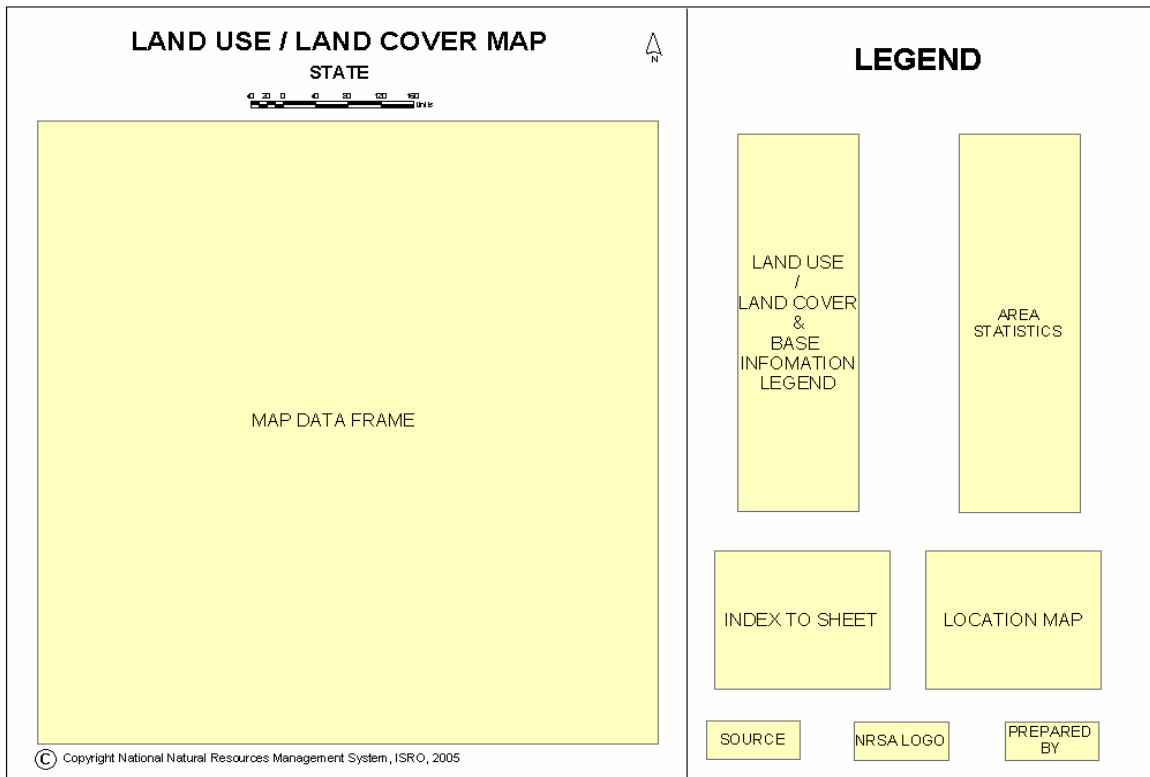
LAND USE / LAND COVER MAP
STATE

N

40 20 0 40 80 120 160
Units

MAP DATA FRAME

© Copyright National Natural Resources Management System, ISRO, 2005

LEGEND

LAND USE
/
LAND COVER
&
BASE
INFOMATION
LEGEND

AREA
STATISTICS

INDEX TO SHEET

LOCATION MAP

SOURCE

NRSA LOGO

PREPARED
BY